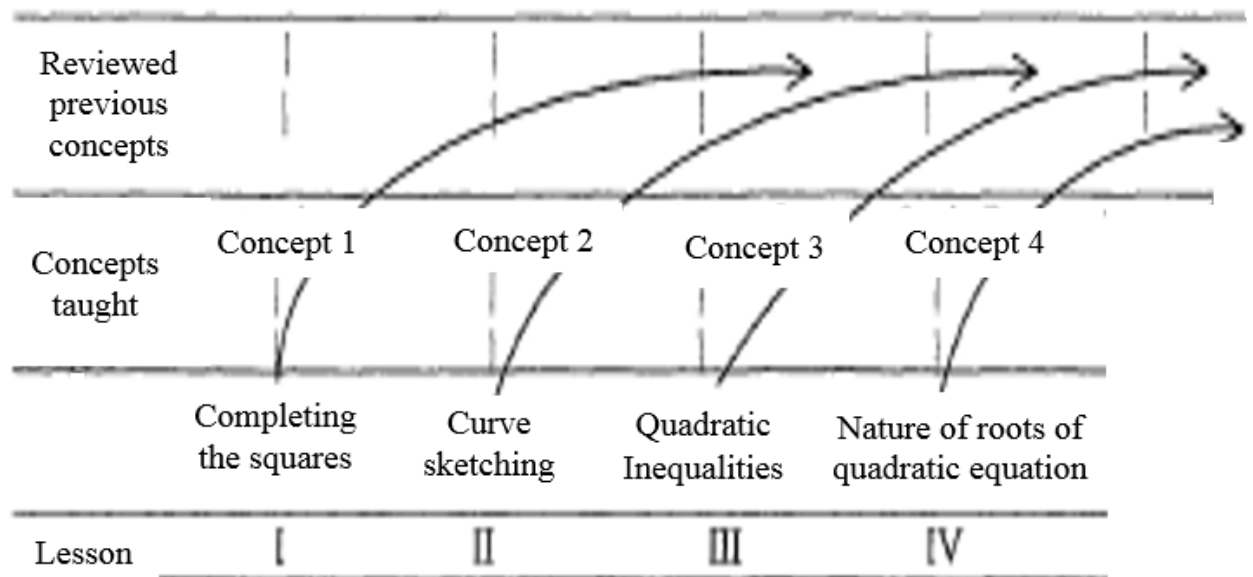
Reviewed previous concepts

Concepts taught

Concept 1

Concept 2

Concept 3

Concept 4

Completing the squares

Curve sketching

Quadratic Inequalities

Nature of roots of quadratic equation

Lesson

I

II

III

IV